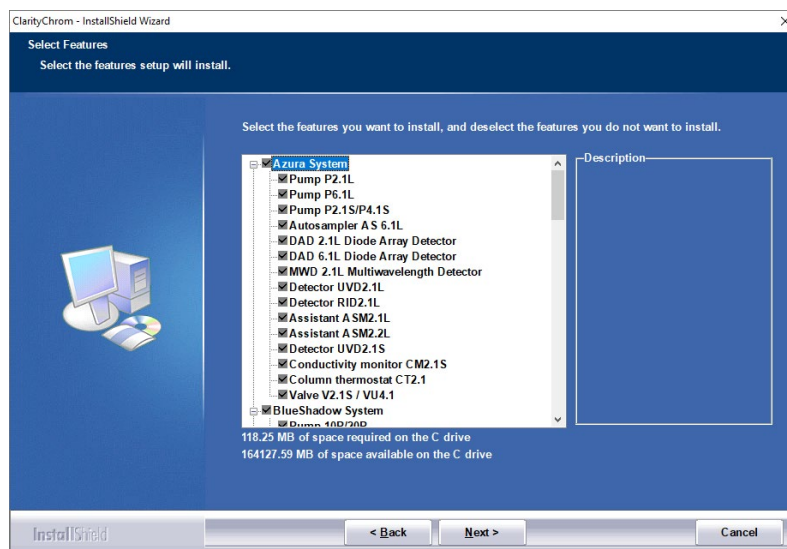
ClarityChrom - InstallShield Wizard

Select Features

Select the features setup will install.

Select the features you want to install, and deselect the features you do not want to install.

Azura System
Pump P2.1L
Pump P6.1L
Pump P2.1S/P4.1S
Autosampler AS 6.1L
DAD 2.1L Diode Array Detector
DAD 6.1L Diode Array Detector
MWD 2.1L Multiwavelength Detector
Detector UVD2.1L
Detector RID2.1L
Assistant ASM2.1L
Assistant ASM2.2L
Detector UVD2.1S
Conductivity monitor CM2.1S
Column thermostat CT2.1
Valve V2.1S / VU4.1
BlueShadow System
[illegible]

Description

118.25 MB of space required on the C drive
164127.59 MB of space available on the C drive

InstallShield

< Back

Next >

Cancel